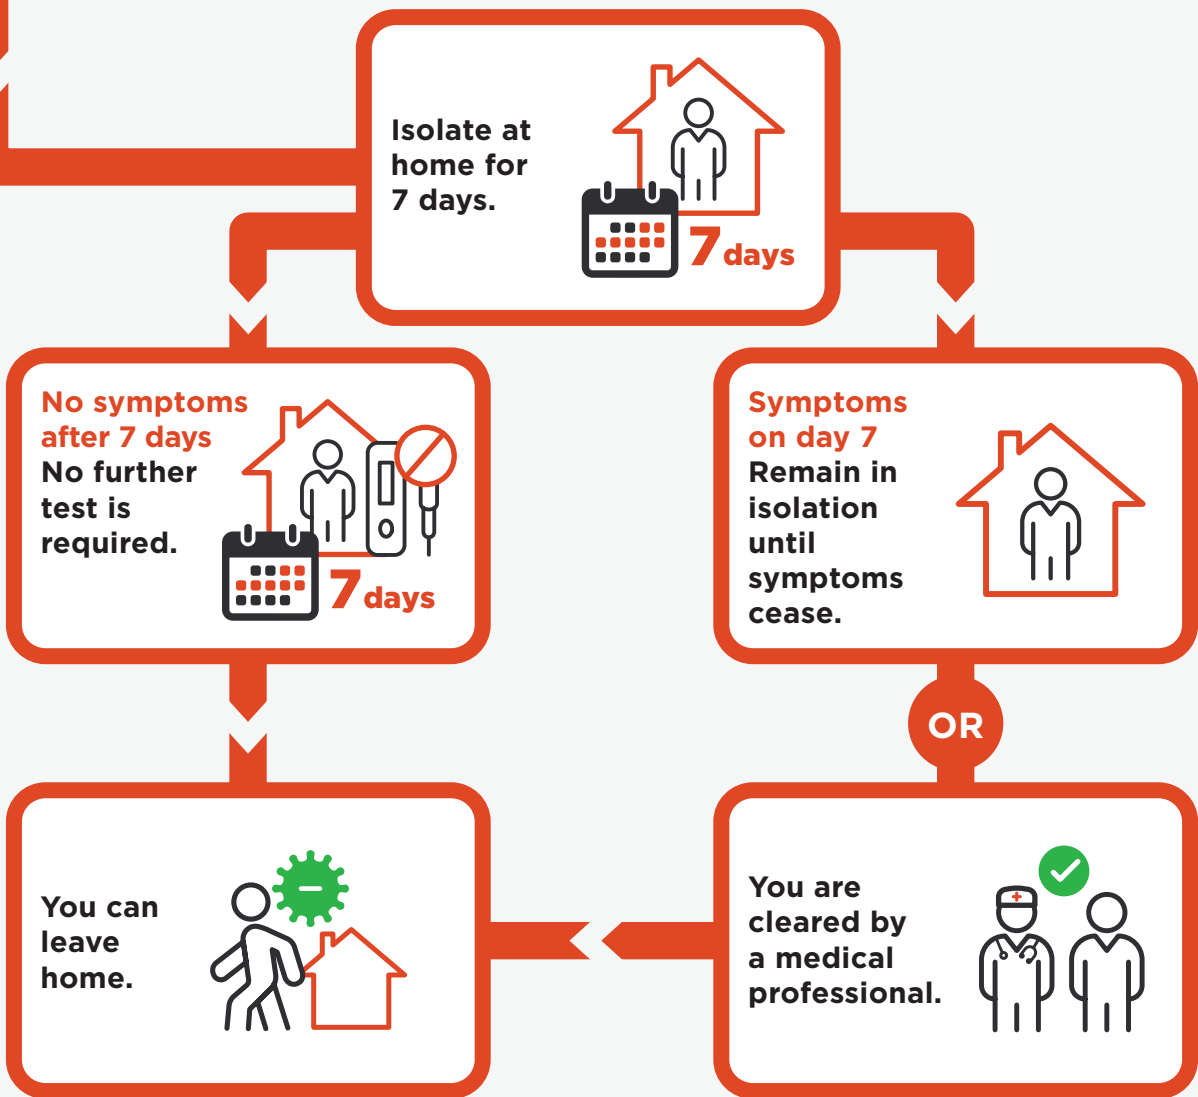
Isolate at home for 7 days.

7 days

No symptoms after 7 days
No further test is required.

7 days

Symptoms on day 7
Remain in isolation until symptoms cease.

OR

You can leave home.

You are cleared by a medical professional.